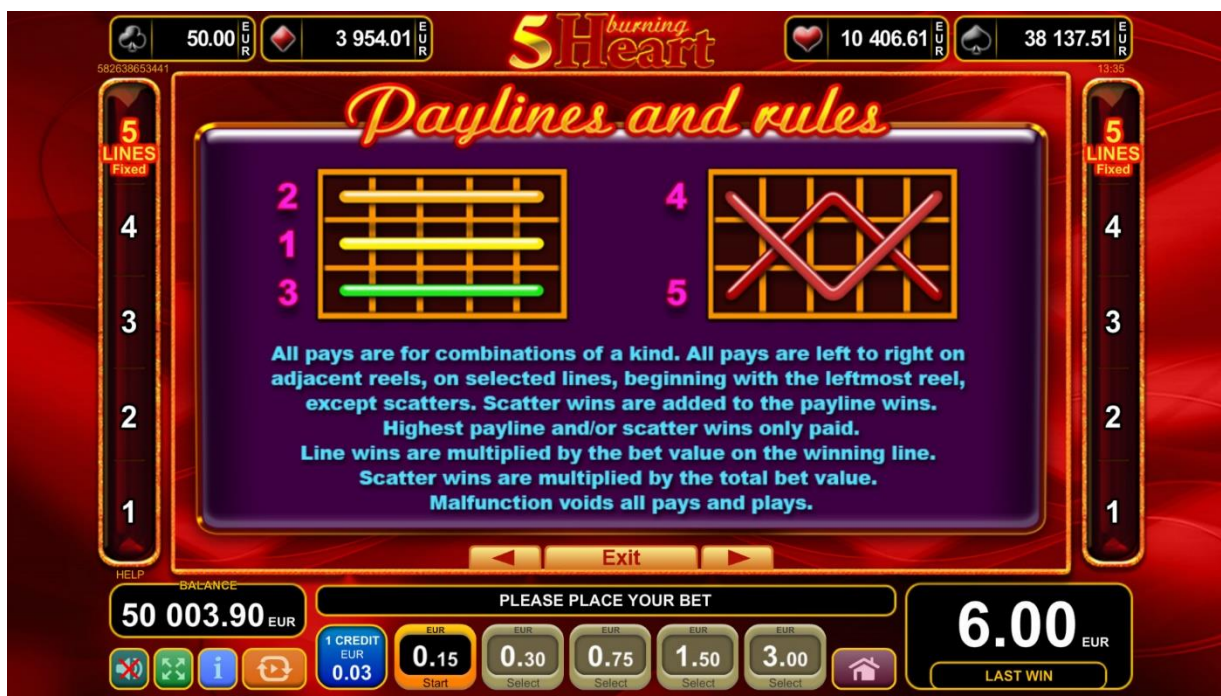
50.00 EUR
3 954.01 EUR
5 burning Heart
10 406.61 EUR
38 137.51 EUR
582638653441
13:35

Paylines and rules

5 LINES Fixed
4
3
2
1

5 LINES Fixed
4
3
2
1

2
1
3
4
5

All pays are for combinations of a kind. All pays are left to right on adjacent reels, on selected lines, beginning with the leftmost reel, except scatters. Scatter wins are added to the payline wins.
Highest payline and/or scatter wins only paid.
Line wins are multiplied by the bet value on the winning line.
Scatter wins are multiplied by the total bet value.
Malfunction voids all pays and plays.

Exit

HELP
BALANCE
50 003.90 EUR
PLEASE PLACE YOUR BET
6.00 EUR
LAST WIN
1 CREDIT EUR 0.03
EUR 0.15 Start
EUR 0.30 Select
EUR 0.75 Select
EUR 1.50 Select
EUR 3.00 Select